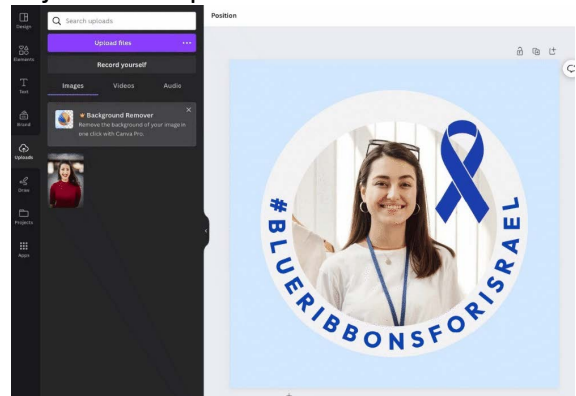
Design

Elements

Text

Brand

Uploads

Draw

Projects

Apps

Search uploads

Upload files

Record yourself

Images

Videos

Audio

Background Remover

Remove the background of your image in one click with Canva Pro.

Position

#BLUERIBBONSFORISRAEL